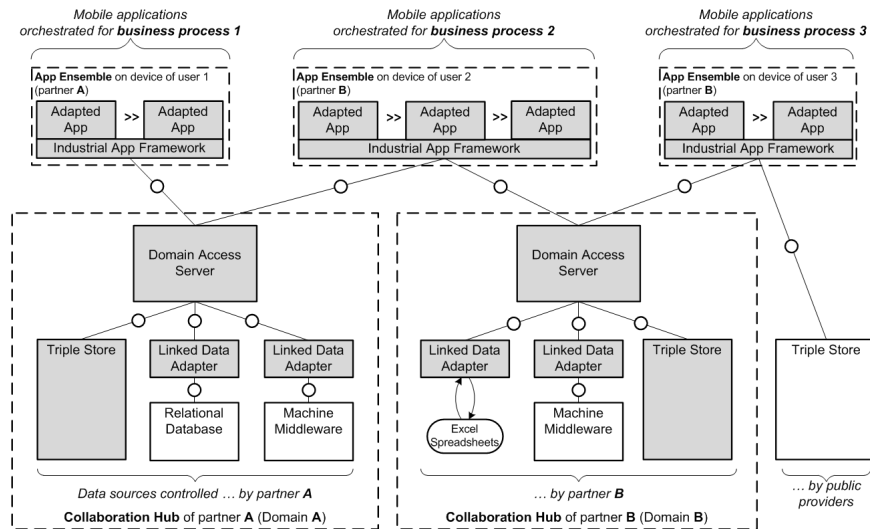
Mobile applications orchestrated for **business process 1**

Mobile applications orchestrated for **business process 2**

Mobile applications orchestrated for **business process 3**

**App Ensemble** on device of user 1 (partner **A**)

Adapted App >> Adapted App

Industrial App Framework

**App Ensemble** on device of user 2 (partner **B**)

Adapted App >> Adapted App >> Adapted App

Industrial App Framework

**App Ensemble** on device of user 3 (partner **B**)

Adapted App >> Adapted App

Industrial App Framework

Domain Access Server

Triple Store

Linked Data Adapter

Linked Data Adapter

Relational Database

Machine Middleware

Domain Access Server

Linked Data Adapter

Linked Data Adapter

Triple Store

Excel Spreadsheets

Machine Middleware

Triple Store

Data sources controlled … by partner ***A***

… by partner ***B***

… by public providers

**Collaboration Hub** of partner **A** (Domain **A**)

**Collaboration Hub** of partner **B** (Domain **B**)